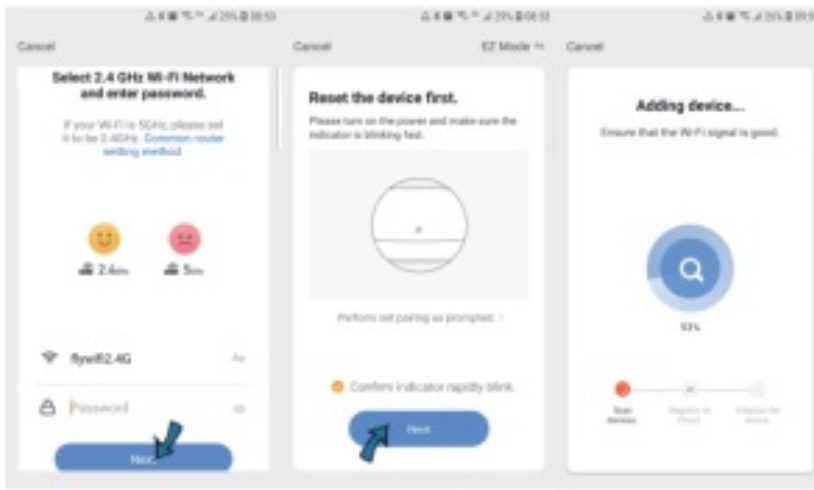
Cancel

Select 2.4 GHz Wi-Fi Network and enter password.

If your Wi-Fi is 5GHz, please set it to be 2.4GHz. Common router setting method

2.4GHz

5GHz

flywifi2.4G

Password

Next

Cancel

EZ Mode

Reset the device first.

Please turn on the power and make sure the indicator is blinking fast.

Perform net pairing as prompted.

Confirm indicator rapidly blink

Next

Cancel

Adding device...

Ensure that the Wi-Fi signal is good.

93%

Scan devices

Register in Cloud

Initialize the device